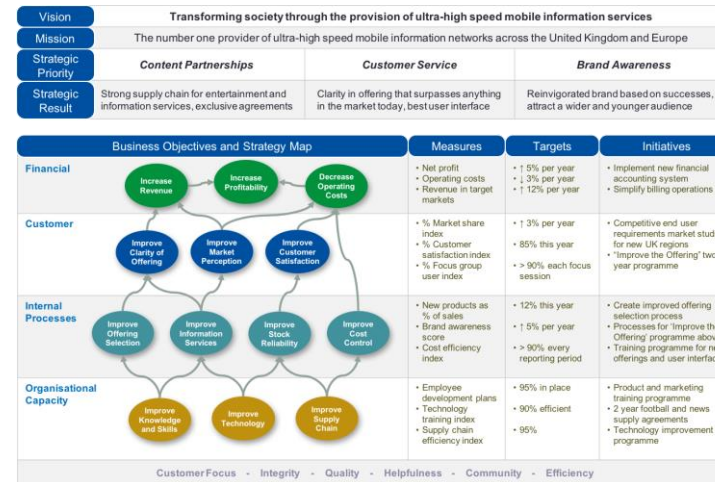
| Vision | Transforming society through the provision of ultra-high speed mobile information services | | |
|---|---|---|---|
| Mission | The number one provider of ultra-high speed mobile information networks across the United Kingdom and Europe | | |
| Strategic Priority | Content Partnerships | Customer Service | Brand Awareness |
| Strategic Result | Strong supply chain for entertainment and information services, exclusive agreements | Clarity in offering that surpasses anything in the market today, best user interface | Reinvigorated brand based on successes, attract a wider and younger audience |

| Business Objectives and Strategy Map | Measures | Targets | Initiatives |
|---|---|---|---|
| Financial: Increase Revenue; Increase Profitability; Decrease Operating Costs | • Net profit • Operating costs • Revenue in target markets | • ↑ 5% per year • ↓ 3% per year • ↑ 12% per year | • Implement new financial accounting system • Simplify billing operations |
| Customer: Improve Clarity of Offering; Improve Market Perception; Improve Customer Satisfaction | • % Market share index • % Customer satisfaction index • % Focus group user index | • ↑ 3% per year • 85% this year • > 90% each focus session | • Competitive end user requirements market stud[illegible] for new UK regions • "Improve the Offering" two year programme |
| Internal Processes: Improve Offering Selection; Improve Information Services; Improve Stock Reliability; Improve Cost Control | • New products as % of sales • Brand awareness score • Cost efficiency index | • 12% this year • ↑ 5% per year • > 90% every reporting period | • Create improved offering selection process • Processes for 'Improve th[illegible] Offering' programme abo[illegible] • Training programme for n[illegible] offerings and user interfa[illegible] |
| Organisational Capacity: Improve Knowledge and Skills; Improve Technology; Improve Supply Chain | • Employee development plans • Technology training index • Supply chain efficiency index | • 95% in place • 90% efficient • 95% | • Product and marketing training programme • 2 year football and news supply agreements • Technology improvement programme |

Customer Focus - Integrity - Quality - Helpfulness - Community - Efficiency